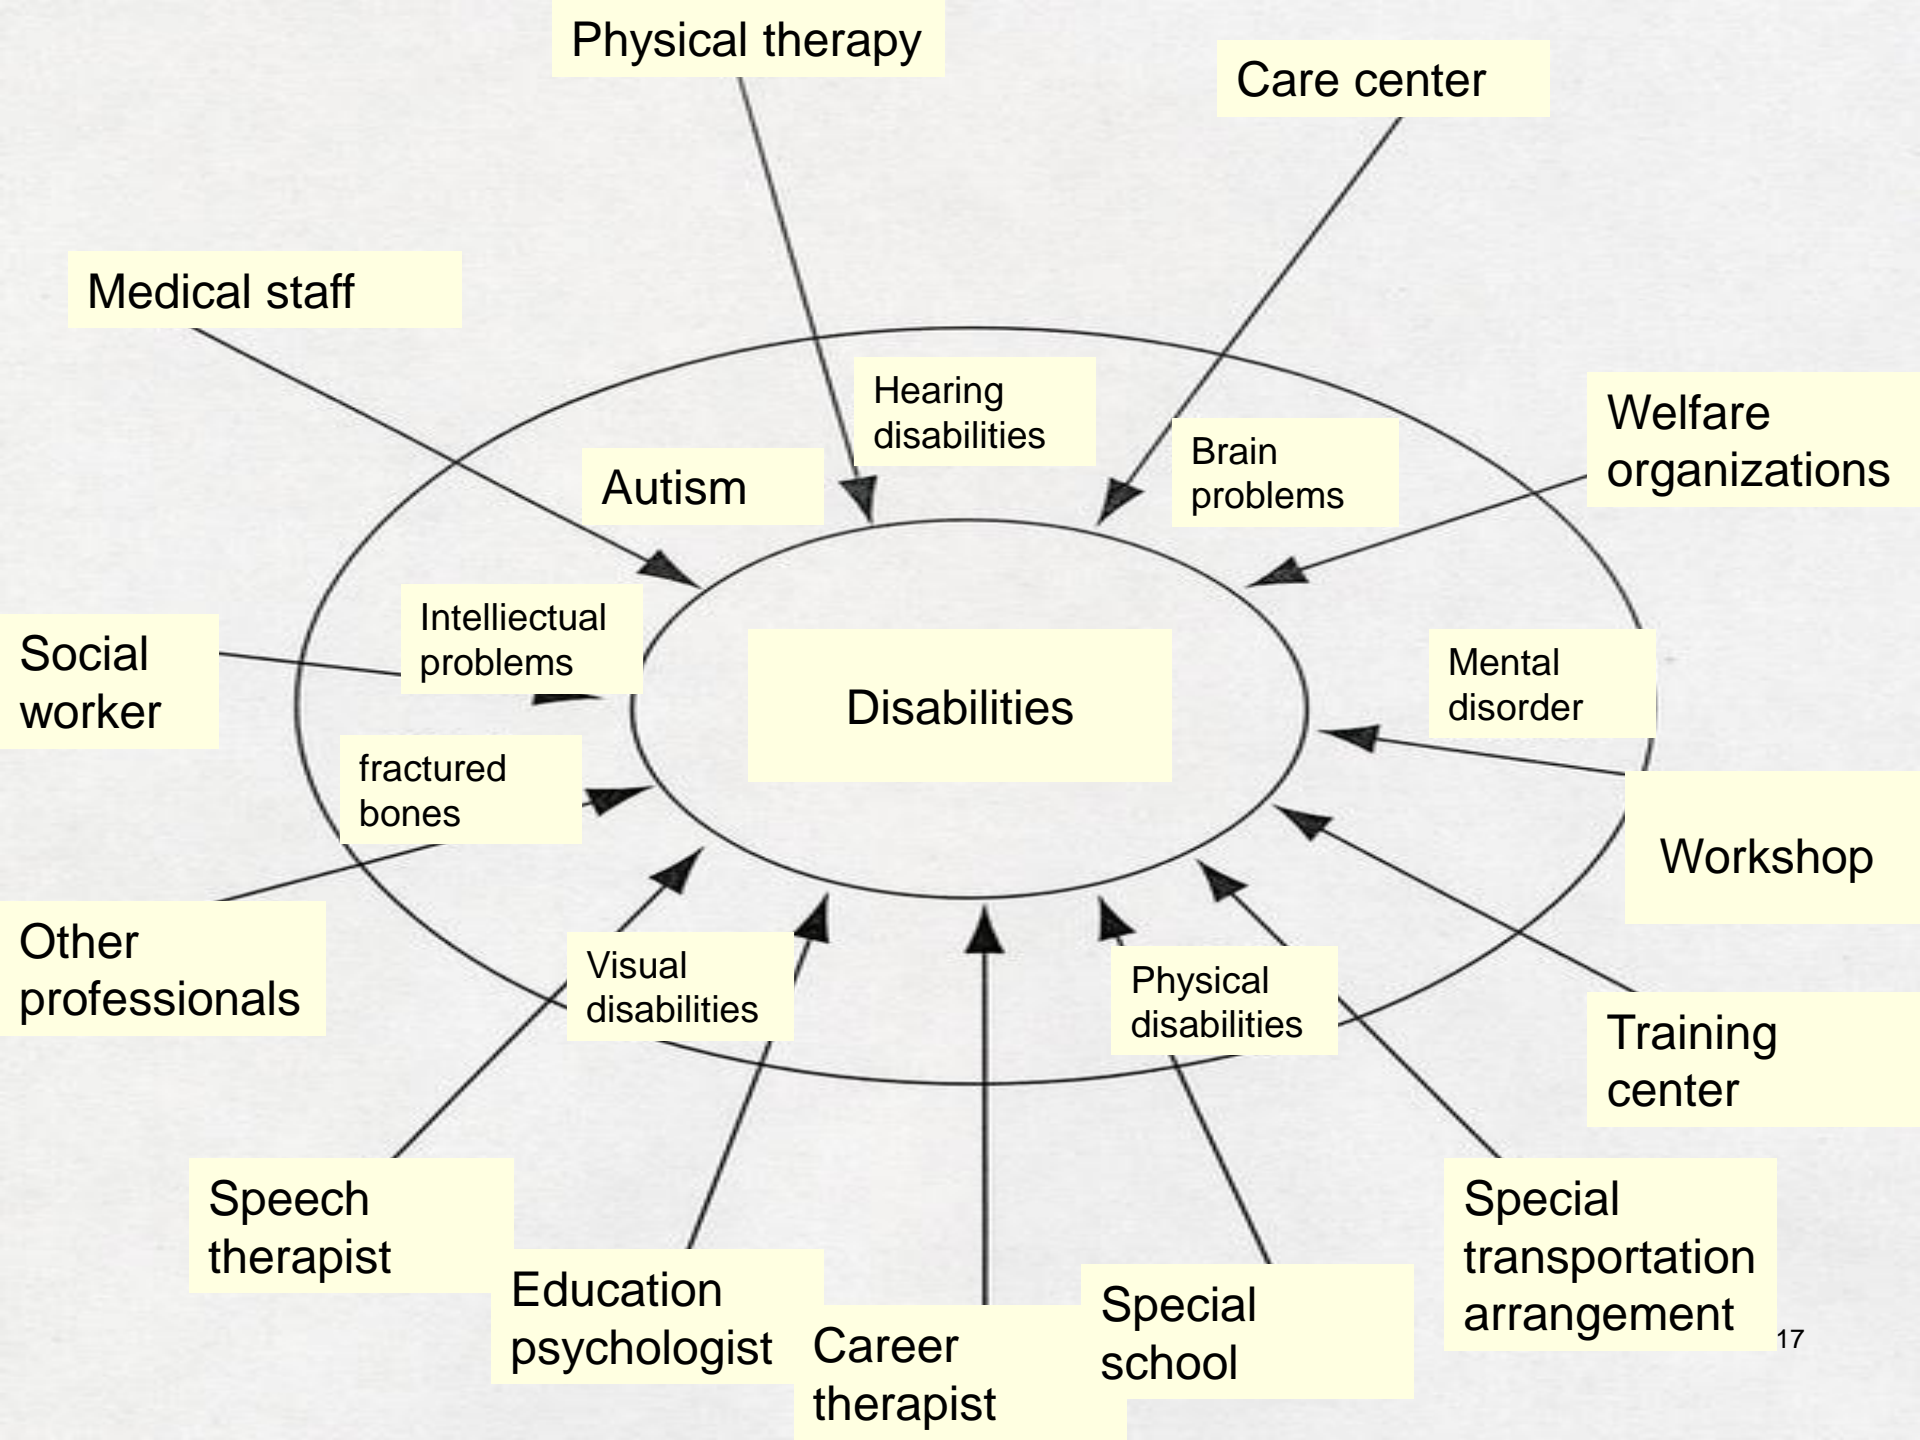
Physical therapy

Care center

Medical staff

Hearing disabilities

Autism

Brain problems

Welfare organizations

Social worker

Intelliectual problems

Disabilities

Mental disorder

fractured bones

Workshop

Other professionals

Visual disabilities

Physical disabilities

Training center

Speech therapist

Education psychologist

Career therapist

Special school

Special transportation arrangement

17